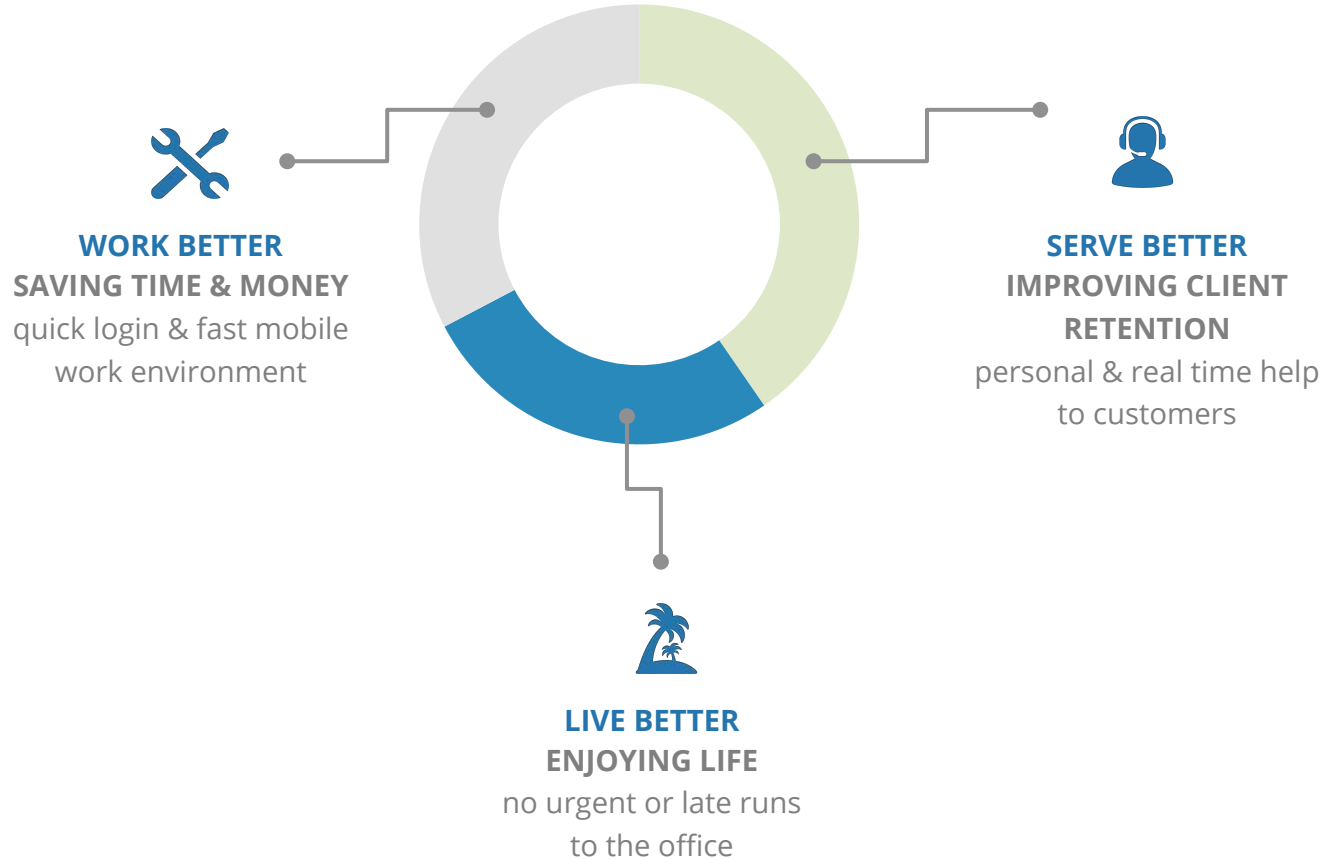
WORK BETTER
SAVING TIME & MONEY
quick login & fast mobile work environment

SERVE BETTER
IMPROVING CLIENT RETENTION
personal & real time help to customers

LIVE BETTER
ENJOYING LIFE
no urgent or late runs to the office